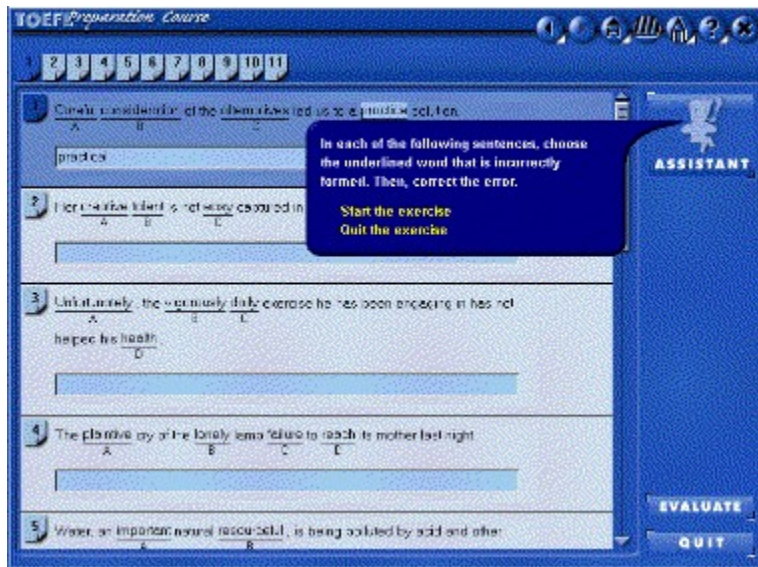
TOEFL Preparation Course

1 2 3 4 5 6 7 8 9 10 11

1 Careful consideration of the alternatives led us to a practice solution.
A B C

practical

In each of the following sentences, choose the underlined word that is incorrectly formed. Then, correct the error.

Start the exercise
Quit the exercise

ASSISTANT

2 Her creative talent is not easy captured in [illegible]
A B C

3 Unfortunately, the vigorously daily exercise he has been engaging in has not helped his health.
A B C D

4 The plaintive cry of the lonely lamb failure to reach its mother last night
A B C D

5 Water, an important natural resourceful, is being polluted by acid and other
A B

EVALUATE

QUIT